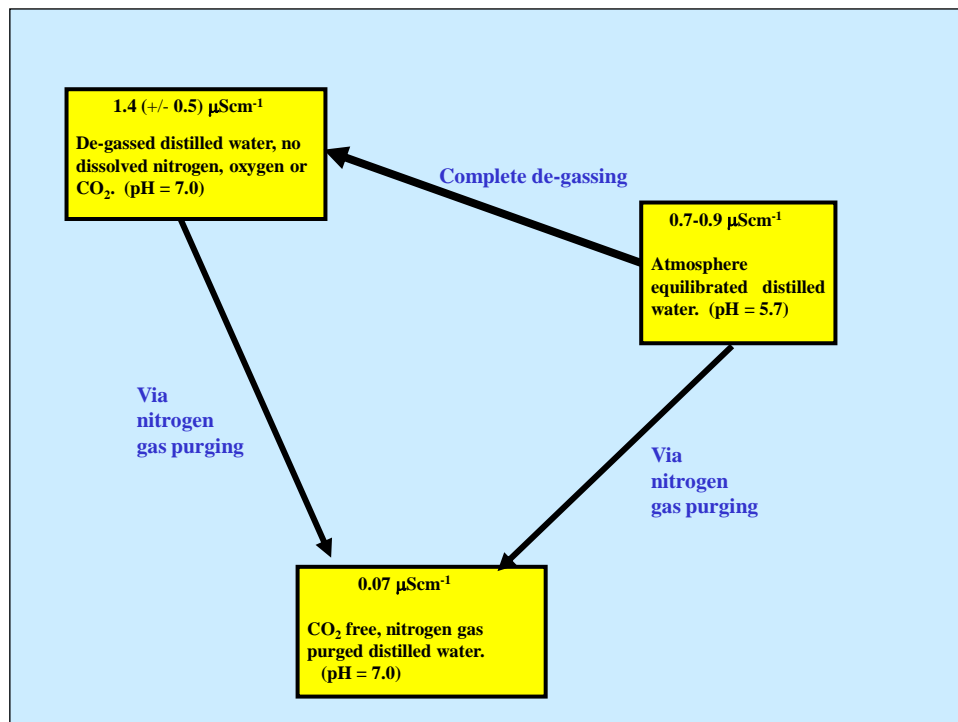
1.4 (+/- 0.5) $\mu$Scm$^{-1}$

De-gassed distilled water, no dissolved nitrogen, oxygen or $CO_2$. (pH = 7.0)

Complete de-gassing

0.7-0.9 $\mu$Scm$^{-1}$

Atmosphere equilibrated distilled water. (pH = 5.7)

Via nitrogen gas purging

Via nitrogen gas purging

0.07 $\mu$Scm$^{-1}$

$CO_2$ free, nitrogen gas purged distilled water. (pH = 7.0)